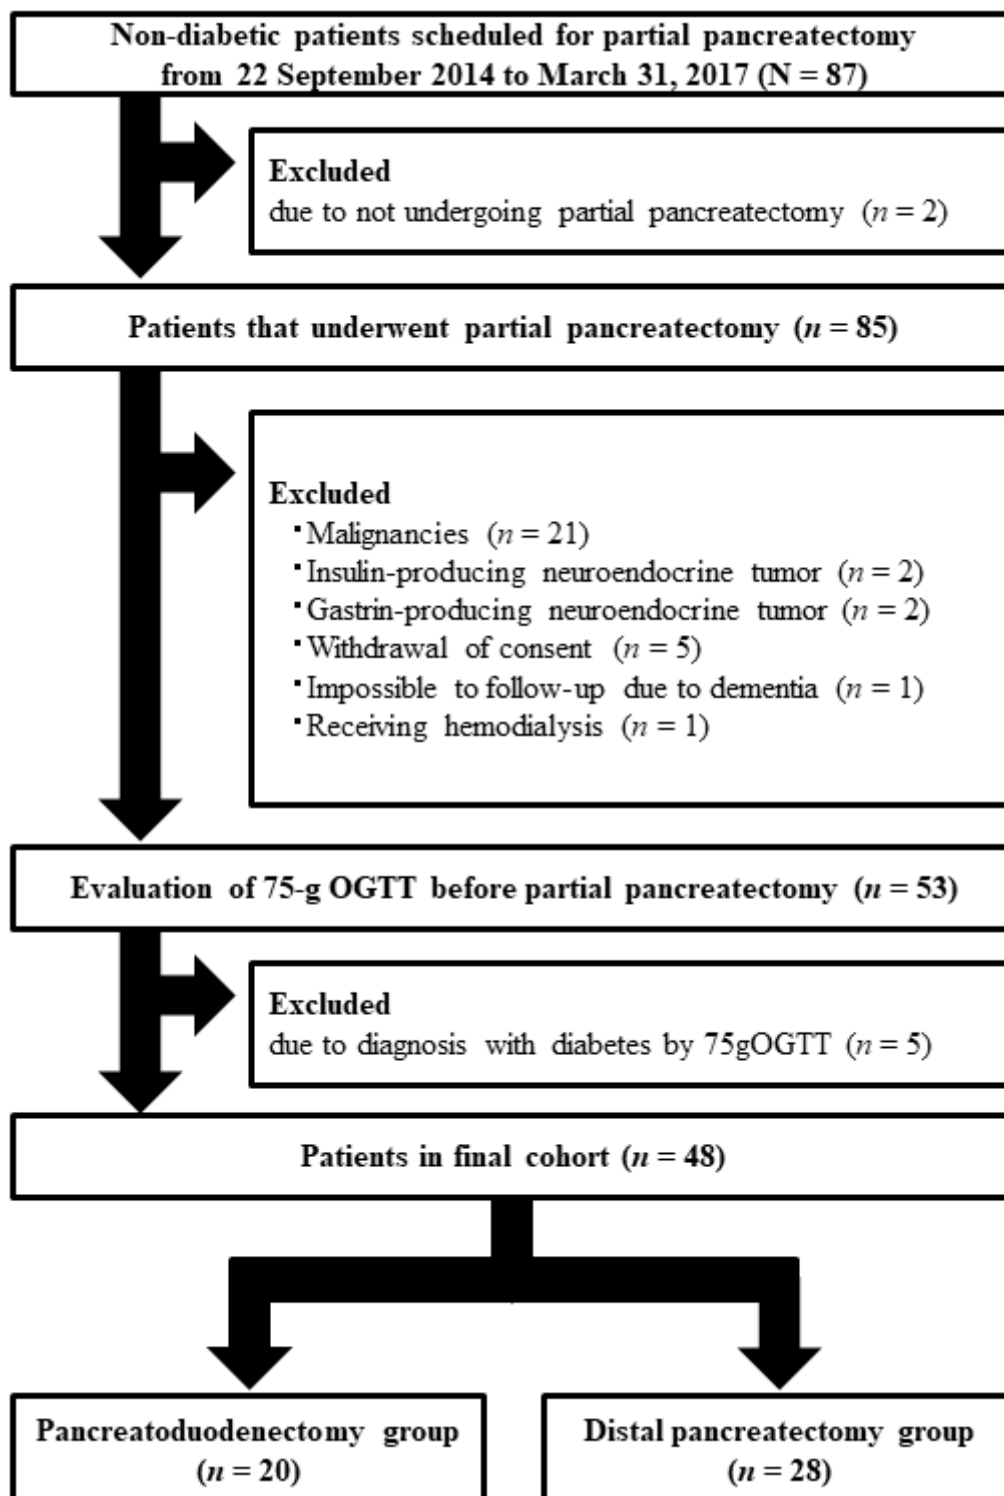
Non-diabetic patients scheduled for partial pancreatectomy from 22 September 2014 to March 31, 2017 (N = 87)

Excluded
due to not undergoing partial pancreatectomy ($n$ = 2)

Patients that underwent partial pancreatectomy ($n$ = 85)

Excluded
・Malignancies ($n$ = 21)
・Insulin-producing neuroendocrine tumor ($n$ = 2)
・Gastrin-producing neuroendocrine tumor ($n$ = 2)
・Withdrawal of consent ($n$ = 5)
・Impossible to follow-up due to dementia ($n$ = 1)
・Receiving hemodialysis ($n$ = 1)

Evaluation of 75-g OGTT before partial pancreatectomy ($n$ = 53)

Excluded
due to diagnosis with diabetes by 75gOGTT ($n$ = 5)

Patients in final cohort ($n$ = 48)

Pancreatoduodenectomy group ($n$ = 20)

Distal pancreatectomy group ($n$ = 28)